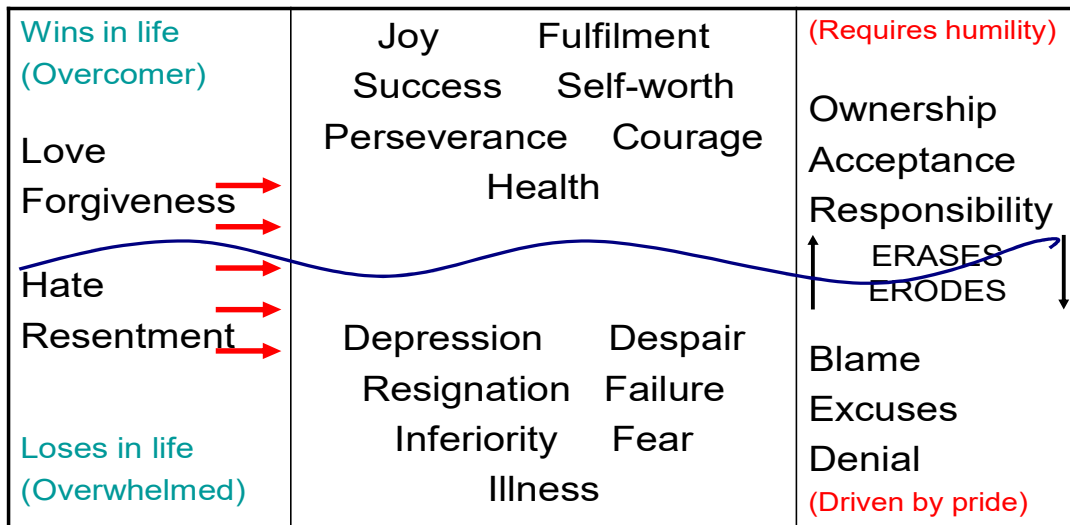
| Wins in life (Overcomer) Love Forgiveness Hate Resentment Loses in life (Overwhelmed) | Joy Fulfilment Success Self-worth Perseverance Courage Health Depression Despair Resignation Failure Inferiority Fear Illness | (Requires humility) Ownership Acceptance Responsibility ERASES ERODES Blame Excuses Denial (Driven by pride) |
|---|---|---|